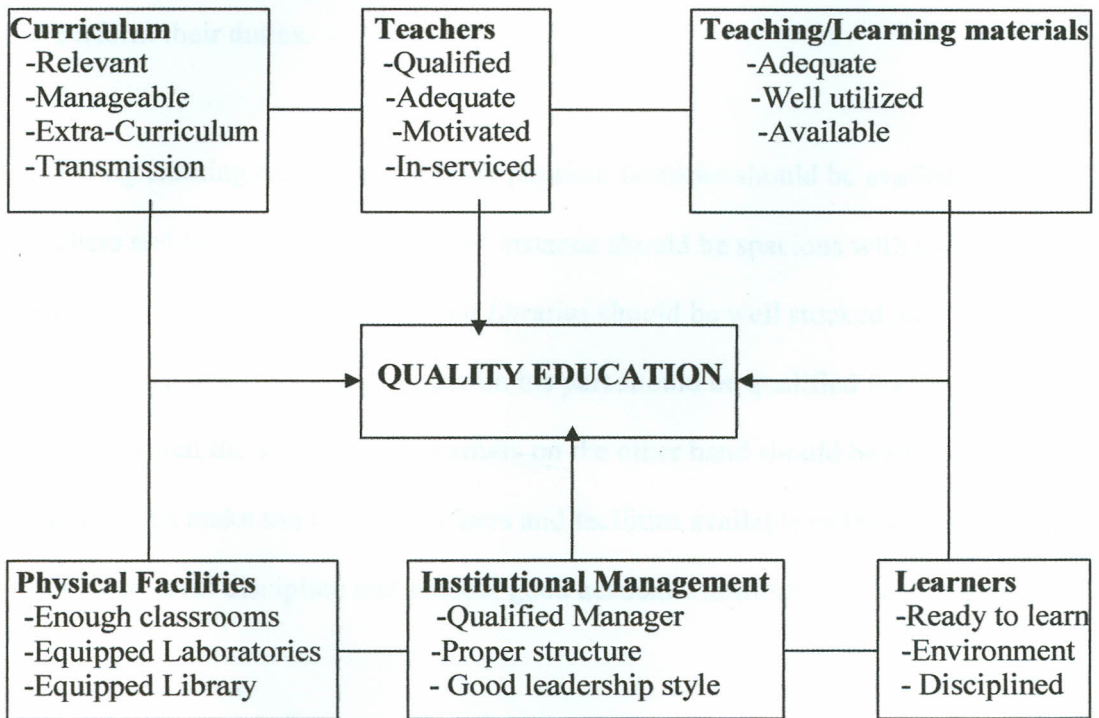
Curriculum
-Relevant
-Manageable
-Extra-Curriculum
-Transmission

Teachers
-Qualified
-Adequate
-Motivated
-In-serviced

Teaching/Learning materials
-Adequate
-Well utilized
-Available

QUALITY EDUCATION

Physical Facilities
-Enough classrooms
-Equipped Laboratories
-Equipped Library

Institutional Management
-Qualified Manager
-Proper structure
- Good leadership style

Learners
-Ready to learn
-Environment
- Disciplined